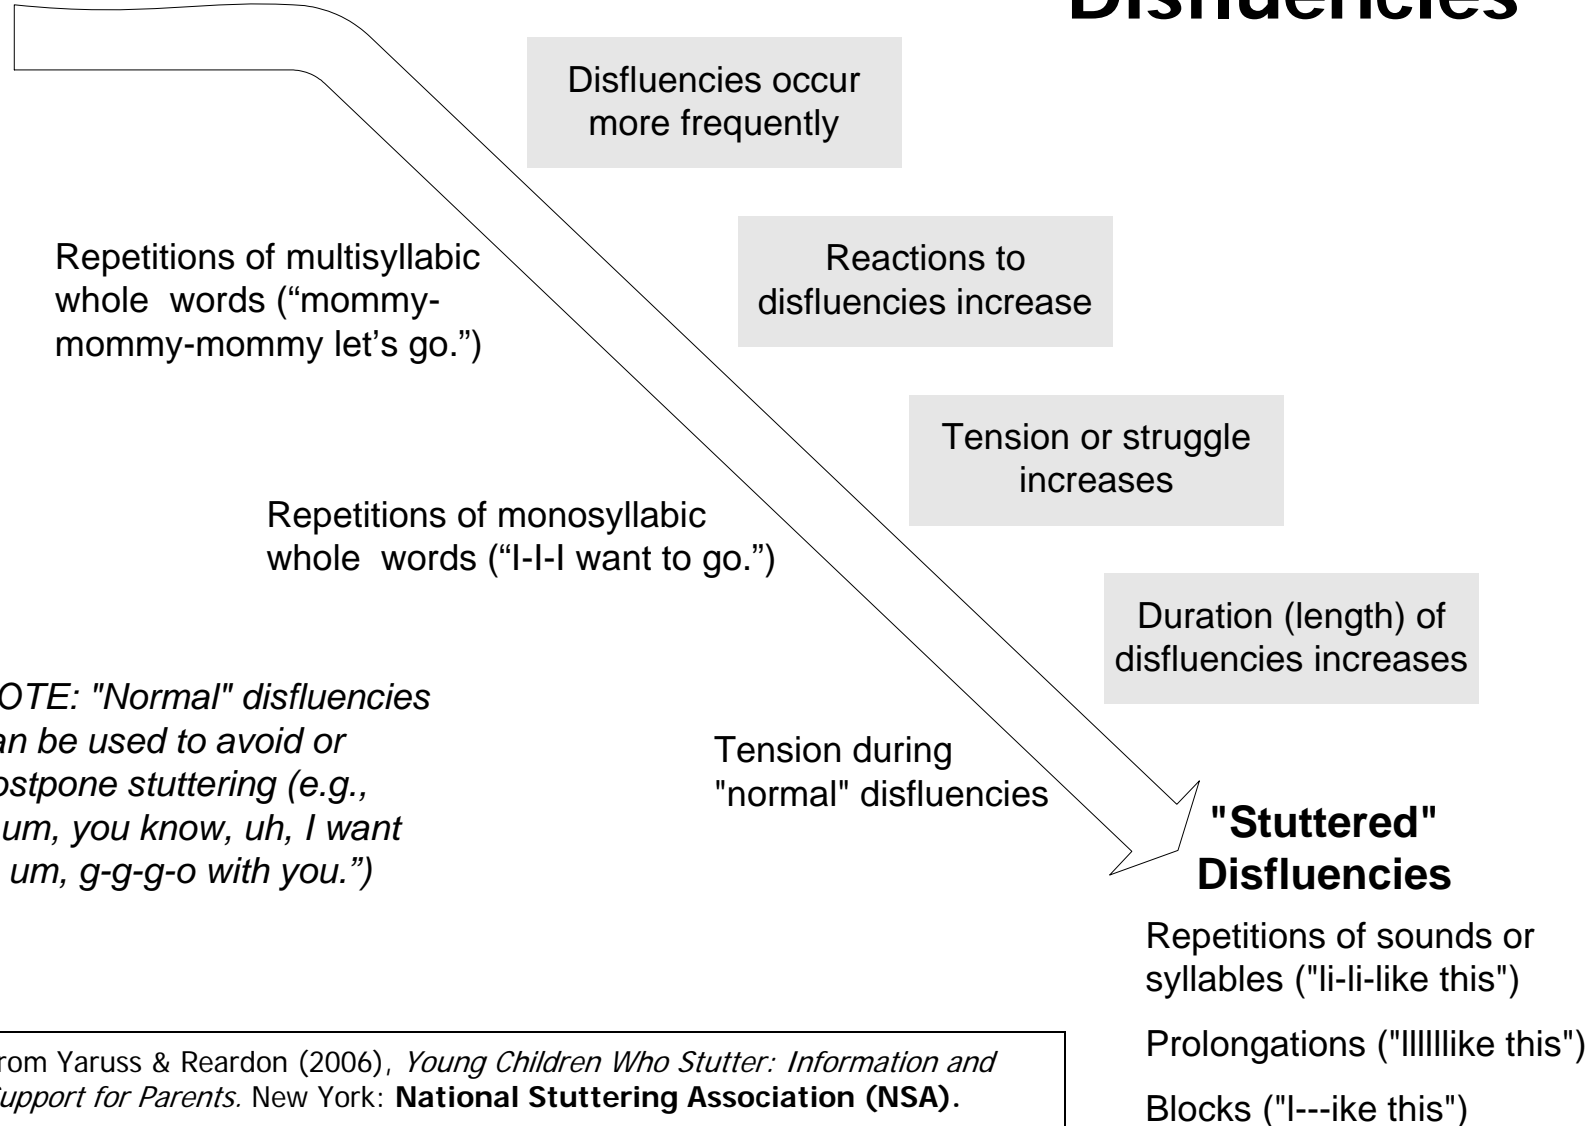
Disfluencies

Disfluencies occur more frequently

Reactions to disfluencies increase

Tension or struggle increases

Duration (length) of disfluencies increases

Repetitions of multisyllabic whole words (“mommy-mommy-mommy let’s go.”)

Repetitions of monosyllabic whole words (“I-I-I want to go.”)

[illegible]OTE: "Normal" disfluencies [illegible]an be used to avoid or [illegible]ostpone stuttering (e.g., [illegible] um, you know, uh, I want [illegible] um, g-g-g-o with you.”)

Tension during "normal" disfluencies

"Stuttered" Disfluencies

Repetitions of sounds or syllables ("li-li-like this")

Prolongations ("llllllike this")

Blocks ("l---ike this")

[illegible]rom Yaruss & Reardon (2006), *Young Children Who Stutter: Information and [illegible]upport for Parents.* New York: **National Stuttering Association (NSA).**